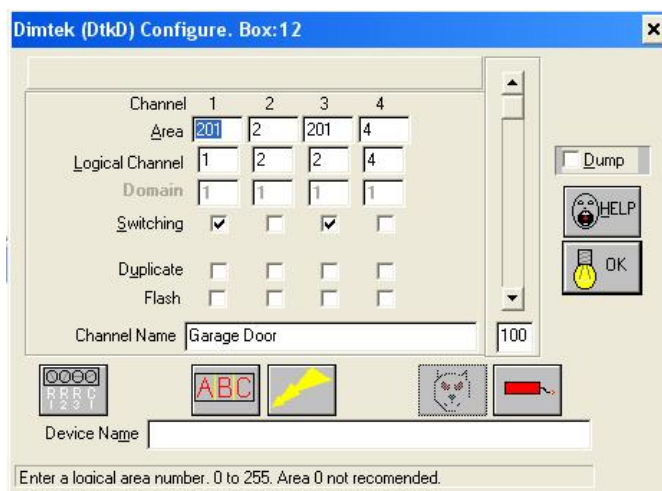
Dimtek (DtkD) Configure. Box:12

| Channel | 1 | 2 | 3 | 4 |
|---|---|---|---|---|
| Area | 201 | 2 | 201 | 4 |
| Logical Channel | 1 | 2 | 2 | 4 |
| Domain | 1 | 1 | 1 | 1 |
| Switching | ☑ | ☐ | ☑ | ☐ |
| Duplicate | ☐ | ☐ | ☐ | ☐ |
| Flash | ☐ | ☐ | ☐ | ☐ |

Channel Name Garage Door

100

Dump

HELP

OK

ABC

RRRC
1231

Device Name

Enter a logical area number. 0 to 255. Area 0 not recomended.